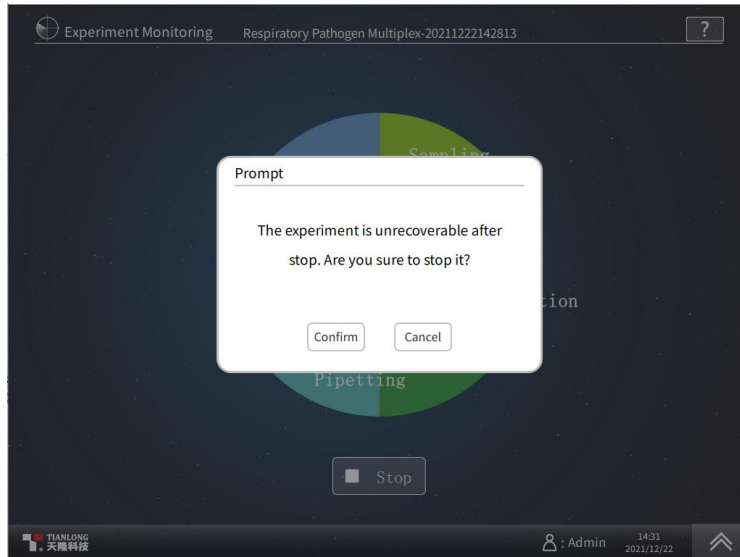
Experiment Monitoring Respiratory Pathogen Multiplex-20211222142813

?

Sampling

Prompt

The experiment is unrecoverable after stop. Are you sure to stop it?

tion

Confirm Cancel

Pipetting

Stop

TIANLONG 天隆科技

: Admin 14:31 2021/12/22